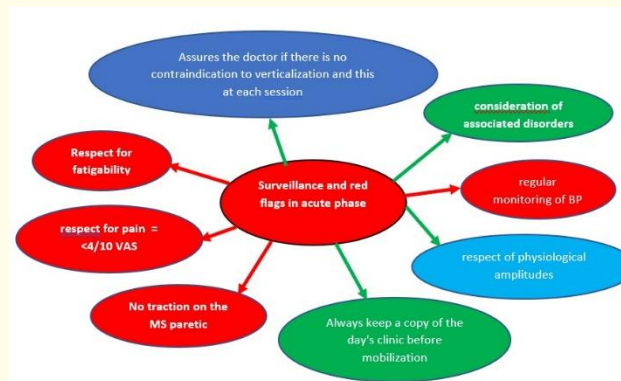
Assures the doctor if there is no contraindication to verticalization and this at each session

consideration of associated disorders

Respect for fatigability

Surveillance and red flags in acute phase

regular monitoring of BP

respect for pain = <4/10 VAS

respect of physiological amplitudes

No traction on the MS paretic

Always keep a copy of the day's clinic before mobilization